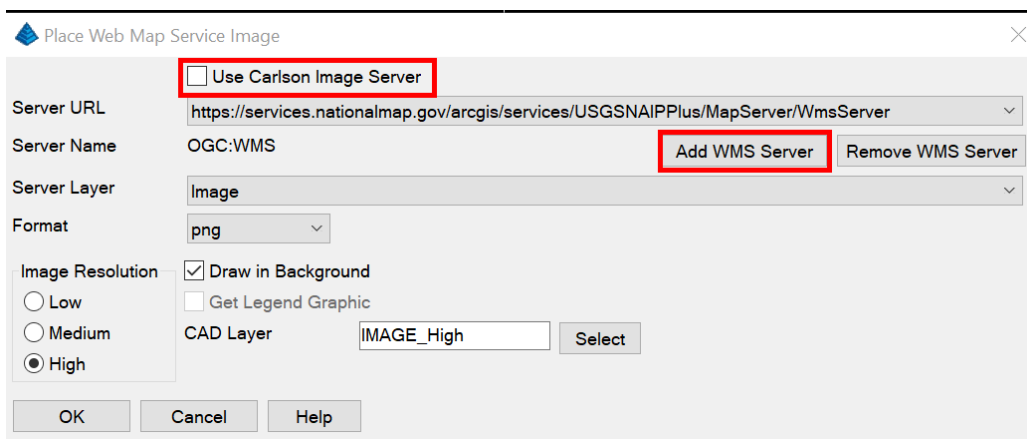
Place Web Map Service Image

Use Carlson Image Server

Server URL https://services.nationalmap.gov/arcgis/services/USGSNAIPPlus/MapServer/WmsServer

Server Name OGC:WMS

Add WMS Server

Remove WMS Server

Server Layer Image

Format png

Image Resolution

Low

Medium

High

Draw in Background

Get Legend Graphic

CAD Layer IMAGE_High

Select

OK

Cancel

Help